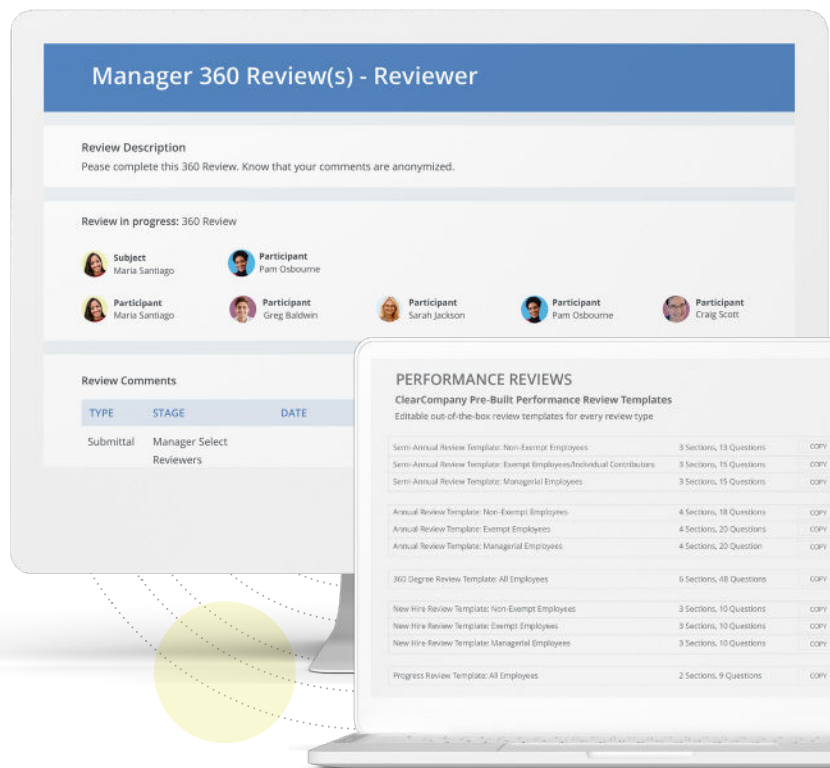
Manager 360 Review(s) - Reviewer

Review Description
Pease complete this 360 Review. Know that your comments are anonymized.

Review in progress: 360 Review

Subject
Maria Santiago

Participant
Pam Osbourne

Participant
Maria Santiago

Participant
Greg Baldwin

Participant
Sarah Jackson

Participant
Pam Osbourne

Participant
Craig Scott

Review Comments

| TYPE | STAGE | DATE |
|---|---|---|
| Submittal | Manager Select Reviewers | |

PERFORMANCE REVIEWS
ClearCompany Pre-Built Performance Review Templates
Editable out-of-the-box review templates for every review type

| | | |
|---|---|---|
| Semi-Annual Review Template: Non-Exempt Employees | 3 Sections, 13 Questions | COPY |
| Semi-Annual Review Template: Exempt Employees/Individual Contributors | 3 Sections, 15 Questions | COPY |
| Semi-Annual Review Template: Managerial Employees | 3 Sections, 15 Questions | COPY |
| Annual Review Template: Non-Exempt Employees | 4 Sections, 18 Questions | COPY |
| Annual Review Template: Exempt Employees | 4 Sections, 20 Questions | COPY |
| Annual Review Template: Managerial Employees | 4 Sections, 20 Question | COPY |
| 360 Degree Review Template: All Employees | 6 Sections, 48 Questions | COPY |
| New Hire Review Template: Non-Exempt Employees | 3 Sections, 10 Questions | COPY |
| New Hire Review Template: Exempt Employees | 3 Sections, 10 Questions | COPY |
| New Hire Review Template: Managerial Employees | 3 Sections, 10 Questions | COPY |
| Progress Review Template: All Employees | 2 Sections, 9 Questions | COPY |